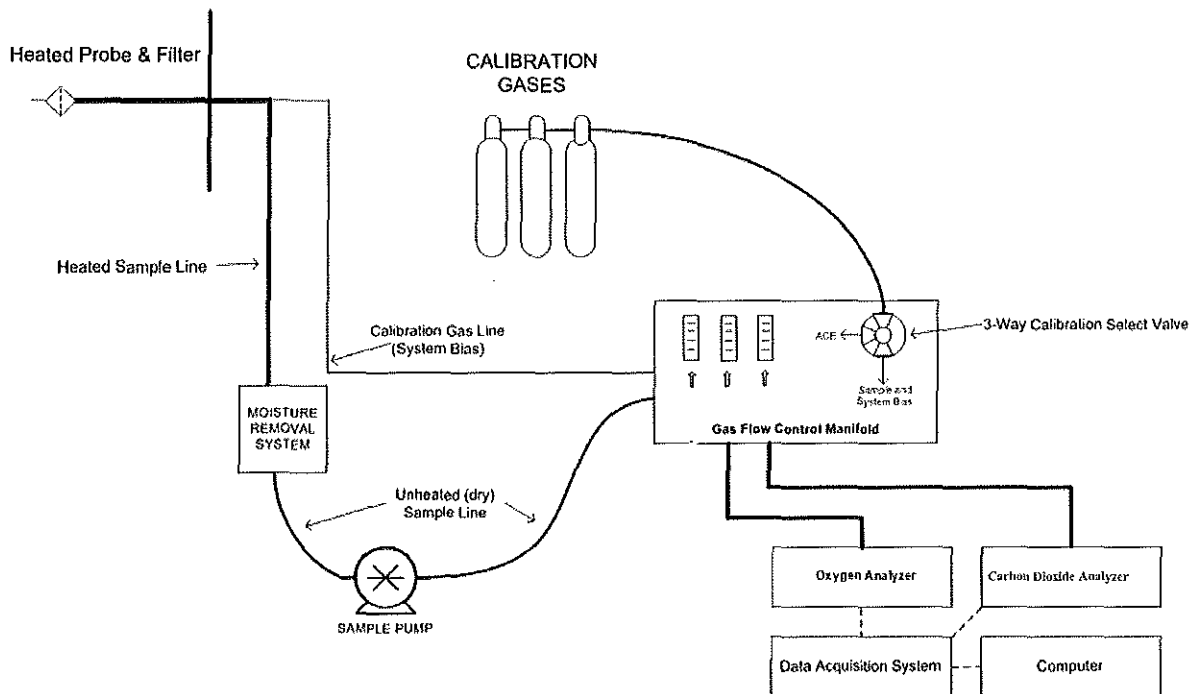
Heated Probe & Filter

CALIBRATION GASES

Heated Sample Line

Calibration Gas Line (System Bias)

ACE

3-Way Calibration Select Valve

Sample and System Bias

Gas Flow Control Manifold

MOISTURE REMOVAL SYSTEM

Unheated (dry) Sample Line

SAMPLE PUMP

Oxygen Analyzer

Carbon Dioxide Analyzer

Data Acquisition System

Computer